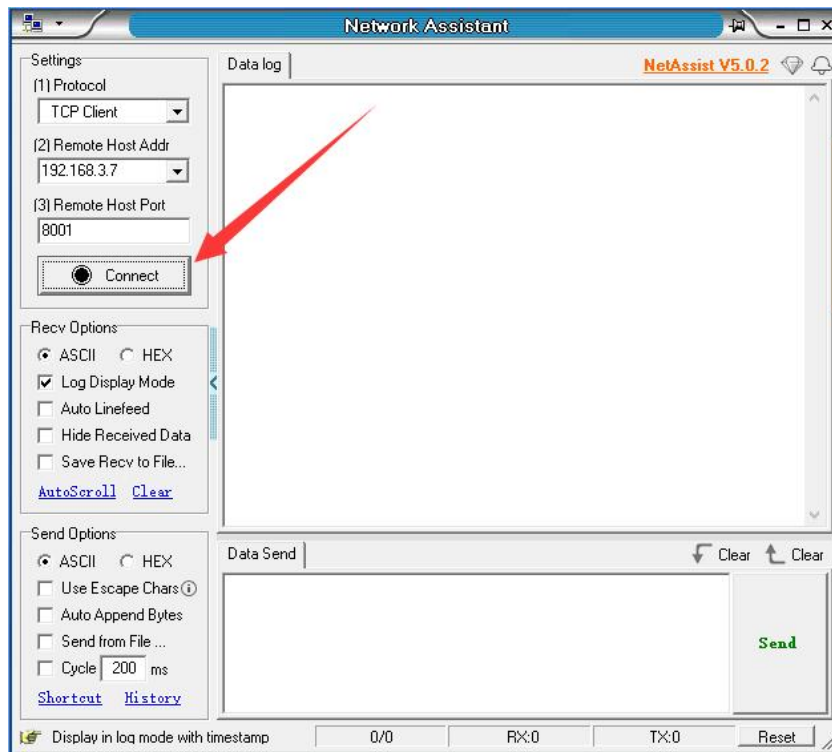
Network Assistant

Settings
(1) Protocol
TCP Client
(2) Remote Host Addr
192.168.3.7
(3) Remote Host Port
8001
Connect

Recv Options
ASCII HEX
Log Display Mode
Auto Linefeed
Hide Received Data
Save Recv to File...
AutoScroll Clear

Send Options
ASCII HEX
Use Escape Chars
Auto Append Bytes
Send from File ...
Cycle 200 ms
Shortcut History

Data log
NetAssist V5.0.2

Data Send
Clear Clear
Send

Display in log mode with timestamp 0/0 RX:0 TX:0 Reset